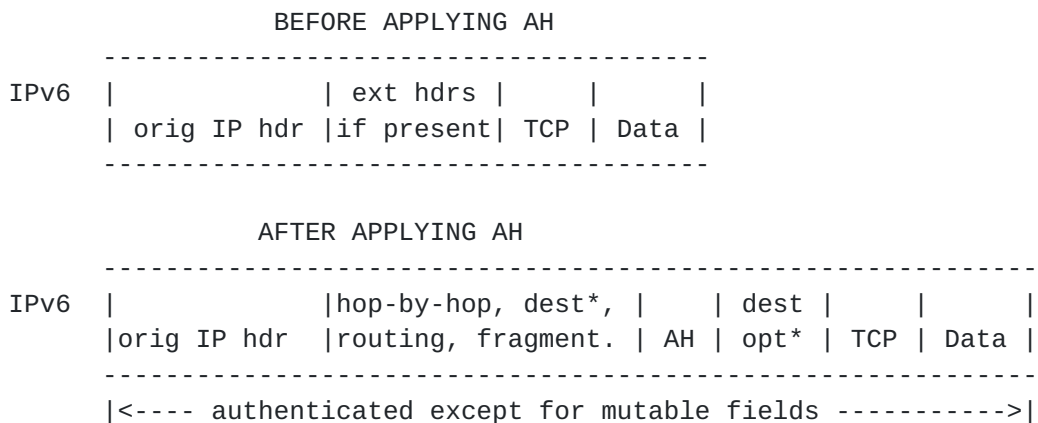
BEFORE APPLYING AH

---------------------------------------

IPv6 | | ext hdrs | | |
| orig IP hdr |if present| TCP | Data |

---------------------------------------

AFTER APPLYING AH

------------------------------------------------------------

IPv6 | |hop-by-hop, dest*, | | dest | | |
|orig IP hdr |routing, fragment. | AH | opt* | TCP | Data |

------------------------------------------------------------

|<---- authenticated except for mutable fields ----------->|